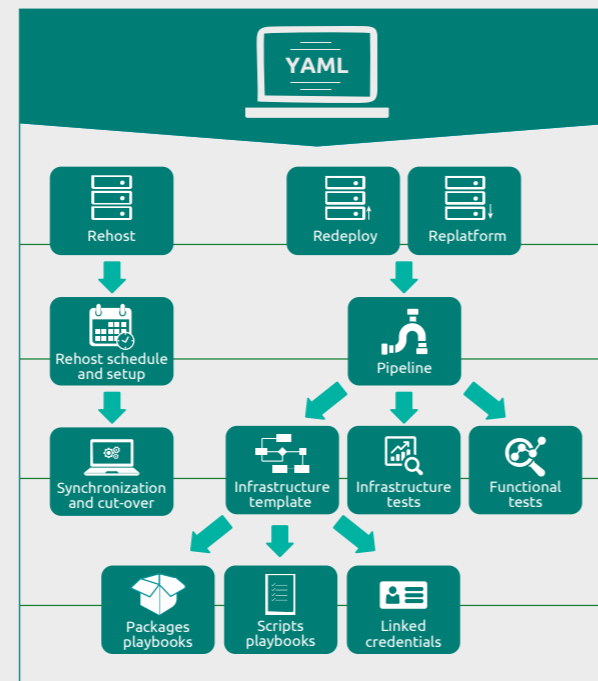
YAML

Rehost

Redeploy

Replatform

Rehost schedule and setup

Pipeline

Synchronization and cut-over

Infrastructure template

Infrastructure tests

Functional tests

Packages playbooks

Scripts playbooks

Linked credentials